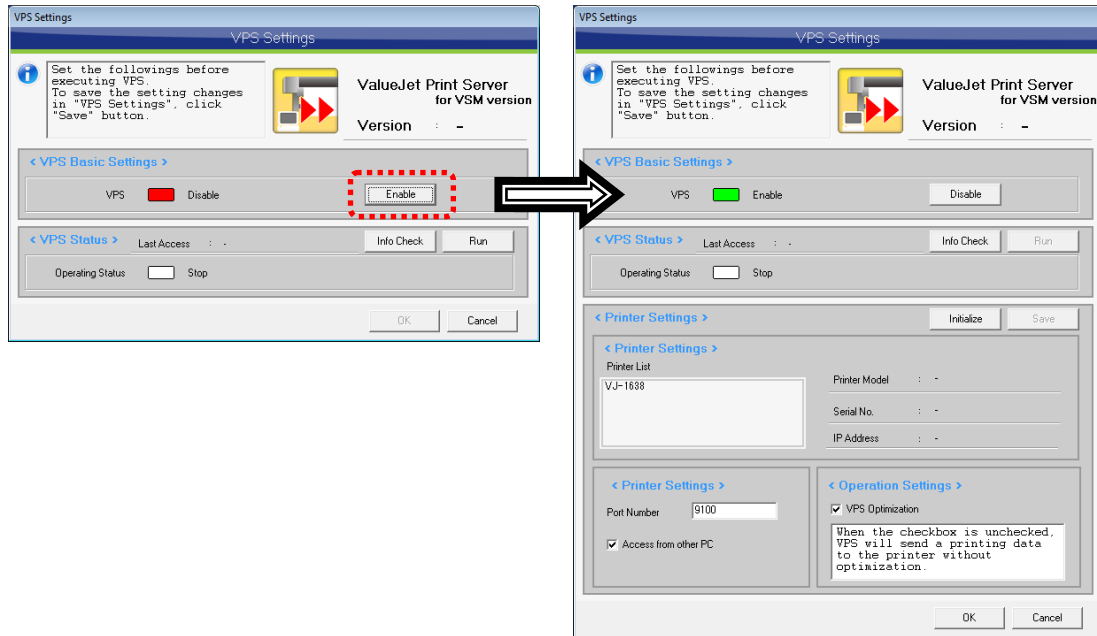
VPS Settings

VPS Settings

Set the followings before executing VPS.
To save the setting changes in "VPS Settings", click "Save" button.

ValueJet Print Server
for VSM version

Version : -

< VPS Basic Settings >

VPS Disable Enable

< VPS Status > Last Access : - Info Check Run

Operating Status Stop

OK Cancel

VPS Settings

VPS Settings

Set the followings before executing VPS.
To save the setting changes in "VPS Settings", click "Save" button.

ValueJet Print Server
for VSM version

Version : -

< VPS Basic Settings >

VPS Enable Disable

< VPS Status > Last Access : - Info Check Run

Operating Status Stop

< Printer Settings > Initialize Save

< Printer Settings >

Printer List

VJ-1638

Printer Model : -

Serial No. : -

IP Address : -

< Printer Settings >

Port Number 9100

Access from other PC

< Operation Settings >

VPS Optimization

When the checkbox is unchecked, VPS will send a printing data to the printer without optimization.

OK Cancel